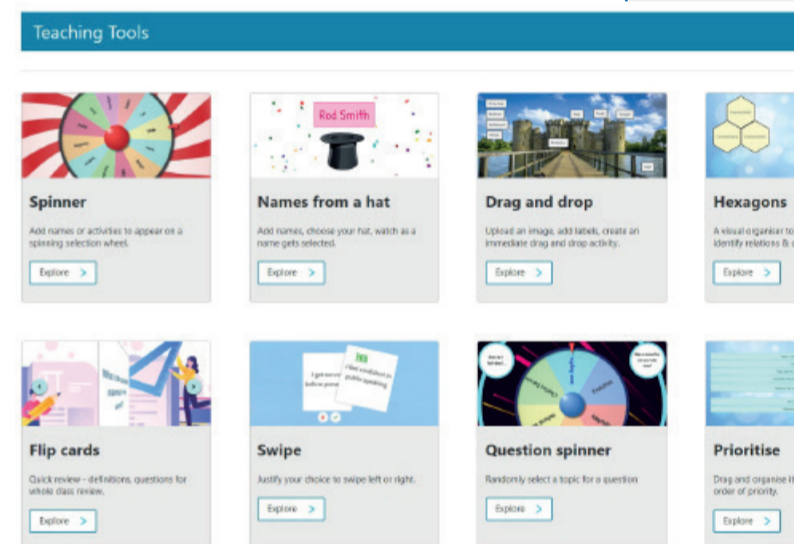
Teaching Tools

Spinner

Add names or activities to appear on a spinning selection wheel.

Explore >

Rod Smith

Names from a hat

Add names, choose your hat, watch as a name gets selected.

Explore >

Drag and drop

Upload an image, add labels, create an immediate drag and drop activity.

Explore >

Hexagons

A visual organiser to identify relations & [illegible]

Explore >

Flip cards

Quick review - definitions, questions for whole class review.

Explore >

Swipe

Justify your choice to swipe left or right.

Explore >

Question spinner

Randomly select a topic for a question

Explore >

Prioritise

Drag and organise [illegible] order of priority.

Explore >